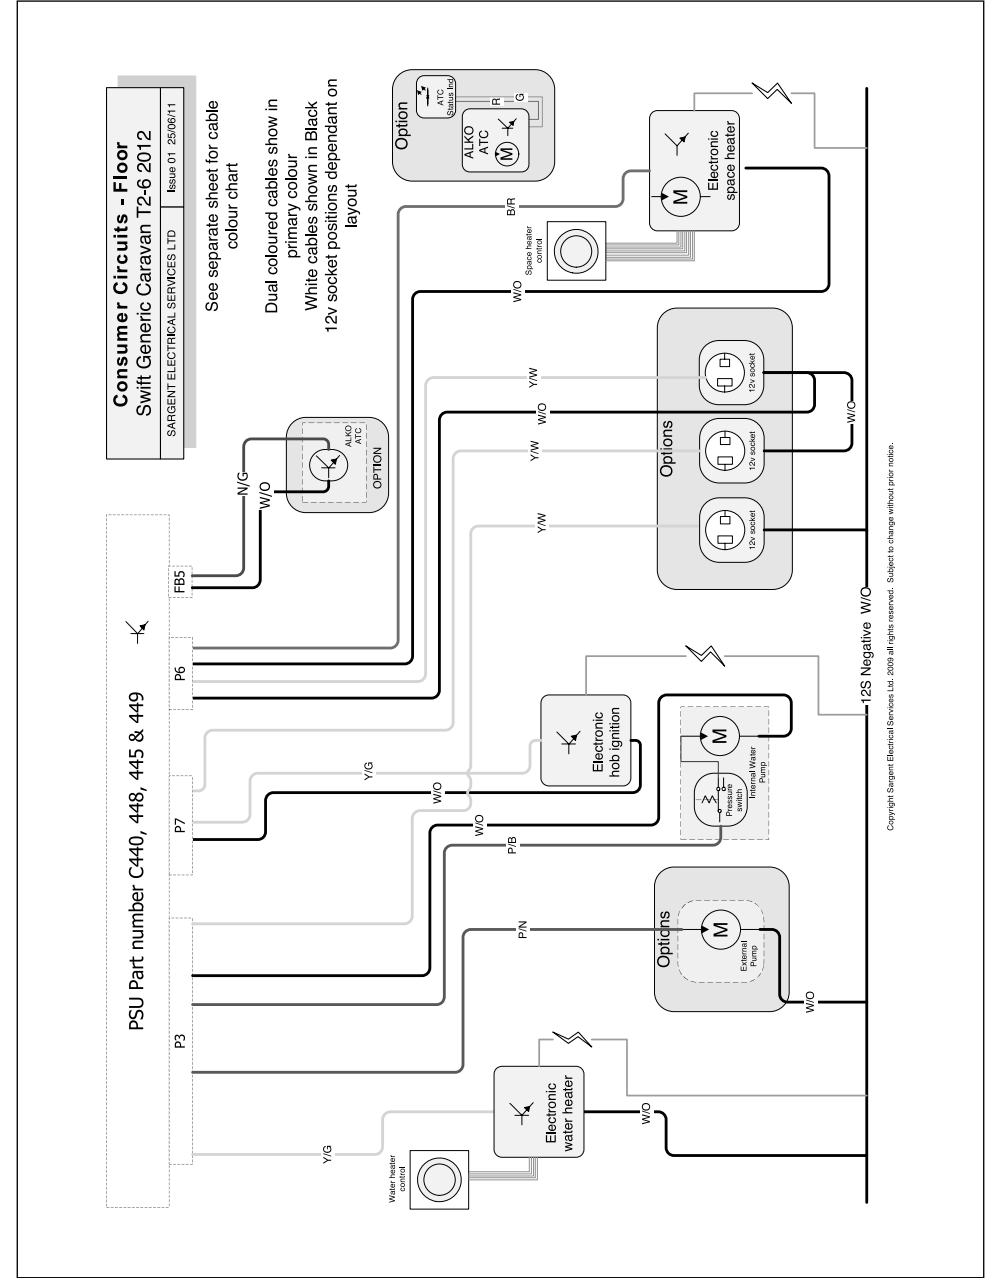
Consumer Circuits - Floor
Swift Generic Caravan T2-6 2012
SARGENT ELECTRICAL SERVICES LTD
Issue 01 25/06/11

See separate sheet for cable colour chart

Dual coloured cables show in primary colour
White cables shown in Black
12v socket positions dependant on layout

Option
ATC Status Ind
R
G
ALKO ATC
M

B/R
Electronic space heater
M
Space heater control
W/O

Options
12v socket
12v socket
12v socket
Y/W
W/O
Y/W
Y/W
W/O

N/G
W/O
ALKO ATC
OPTION

PSU Part number C440, 448, 445 & 449
FB5
P6
P7
P3

12S Negative W/O

Electronic hob ignition
Y/G
W/O
M
Pressure switch
Internal Water Pump
W/O
P/B

Options
M
External Pump
P/N
W/O

Electronic water heater
W/O
Y/G
Water heater control

Copyright Sargent Electrical Services Ltd. 2009 all rights reserved. Subject to change without prior notice.